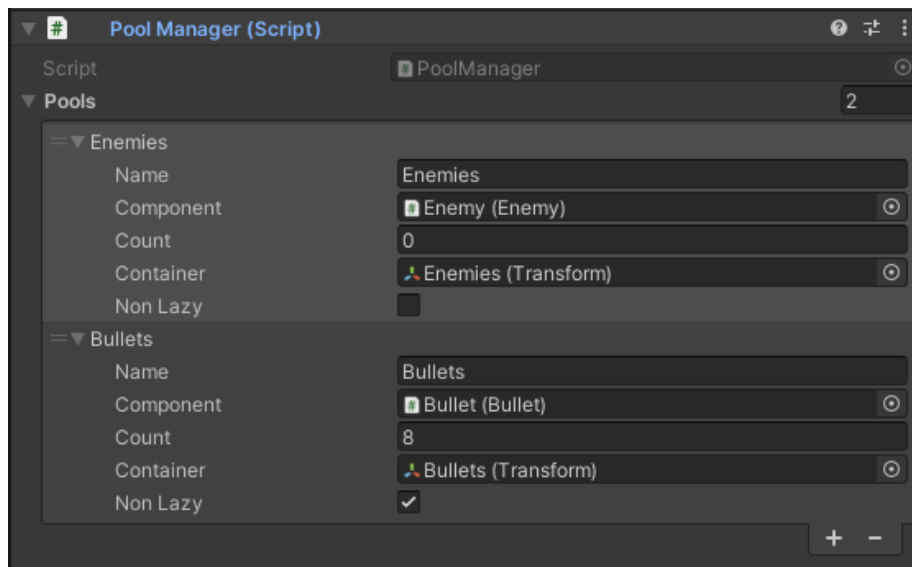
Pool Manager (Script)

Script PoolManager

Pools 2

Enemies

Name Enemies

Component Enemy (Enemy)

Count 0

Container Enemies (Transform)

Non Lazy

Bullets

Name Bullets

Component Bullet (Bullet)

Count 8

Container Bullets (Transform)

Non Lazy

+ −